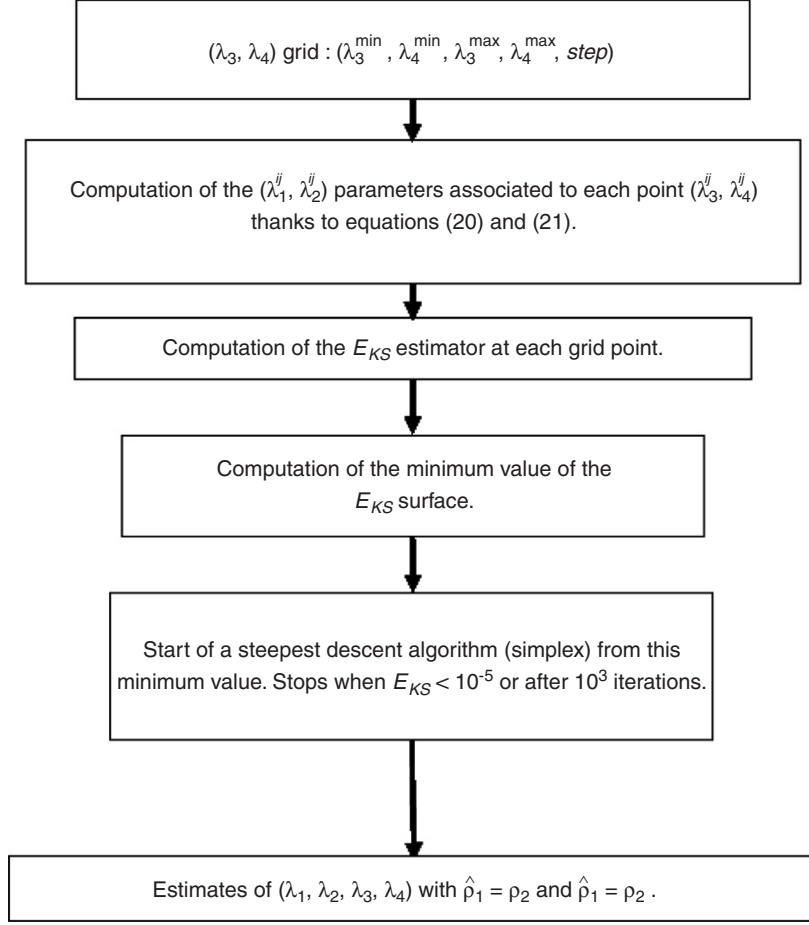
$(\lambda_3, \lambda_4)$ grid : $(\lambda_3^{min}, \lambda_4^{min}, \lambda_3^{max}, \lambda_4^{max}, step)$

Computation of the $(\lambda_1^{ij}, \lambda_2^{ij})$ parameters associated to each point $(\lambda_3^{ij}, \lambda_4^{ij})$ thanks to equations (20) and (21).

Computation of the $E_{KS}$ estimator at each grid point.

Computation of the minimum value of the $E_{KS}$ surface.

Start of a steepest descent algorithm (simplex) from this minimum value. Stops when $E_{KS} < 10^{-5}$ or after $10^3$ iterations.

Estimates of $(\lambda_1, \lambda_2, \lambda_3, \lambda_4)$ with $\hat{\rho}_1 = \rho_2$ and $\hat{\rho}_1 = \rho_2$ .